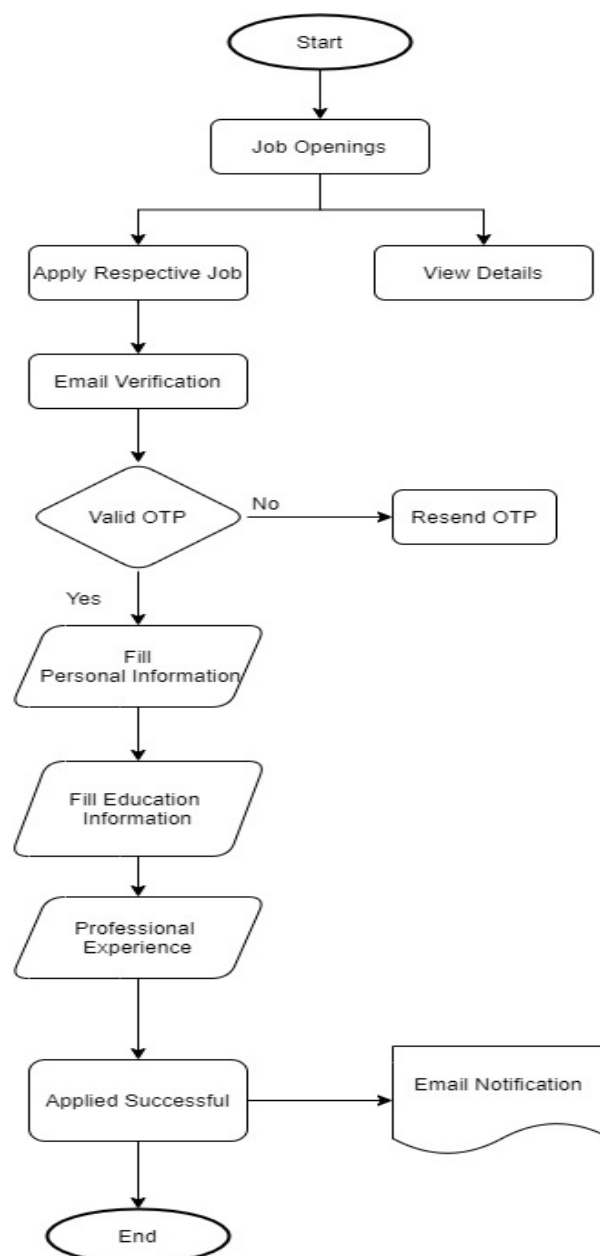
Start

Job Openings

Apply Respective Job

View Details

Email Verification

Valid OTP

No

Resend OTP

Yes

Fill Personal Information

Fill Education Information

Professional Experience

Applied Successful

Email Notification

End